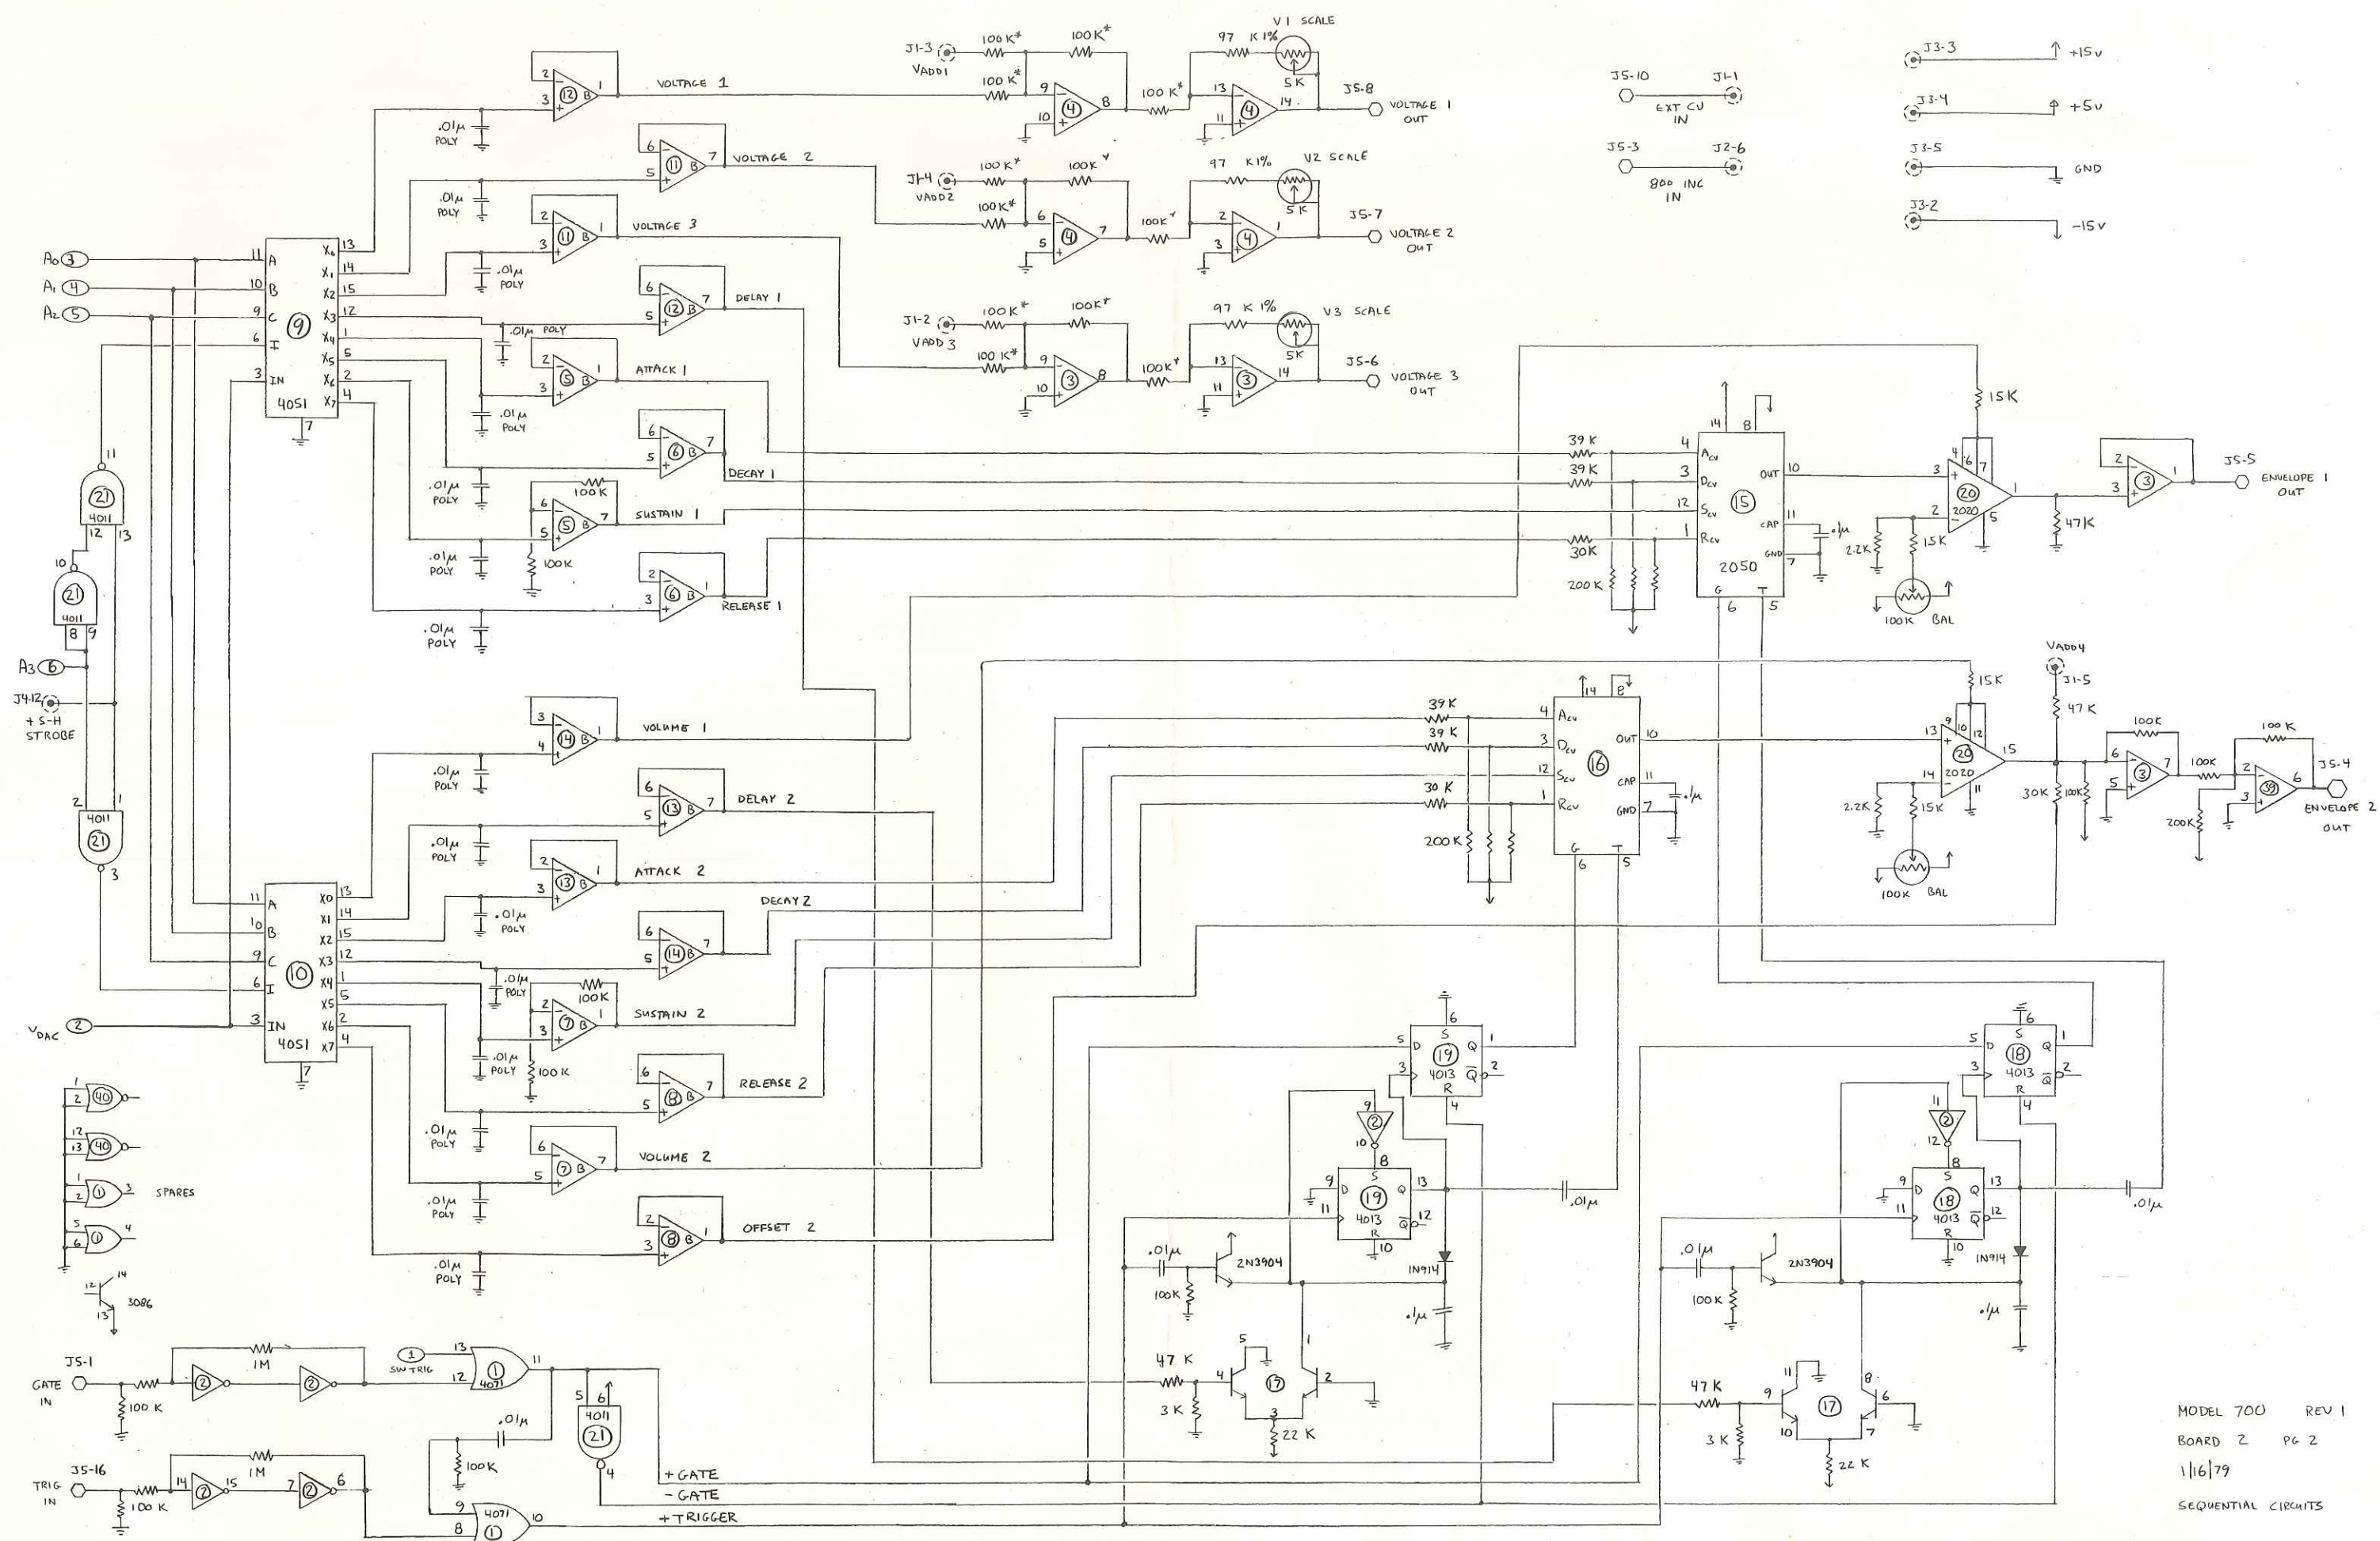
VOLTAGE 1
VOLTAGE 2
VOLTAGE 3
DELAY 1
ATTACK 1
DECAY 1
SUSTAIN 1
RELEASE 1
J1-3 VADD1
100K* 100K* 100K* 100K*
97 K 1% V1 SCALE 5K
J5-8 VOLTAGE 1 OUT
J1-4 VADD2
97 K1% V2 SCALE 5K
J5-7 VOLTAGE 2 OUT
J1-2 VADD 3
97 K 1% V3 SCALE 5K
J5-6 VOLTAGE 3 OUT
J5-10 J1-1 EXT CV IN
J5-3 J2-6 800 INC IN
J3-3 +15v
J3-4 +5v
J3-5 GND
J3-2 -15v
A0 3
A1 4
A2 5
A3 6
J4-12 + S-H STROBE
4051
4011
.01μ POLY
100K
39 K 39 K 30K 200 K
2050
15K
2020
47K
2.2K 15K
100K BAL
J5-5 ENVELOPE 1 OUT
VOLUME 1
DELAY 2
ATTACK 2
DECAY 2
SUSTAIN 2
RELEASE 2
VOLUME 2
OFFSET 2
VDAC 2
VADD4 J1-5 47 K
39K 39 K 30 K 200K
100K 100K 100 K
30K 200K
J5-4 ENVELOPE 2 OUT
SPARES
3086
4013
2N3904
IN914
.01μ .1μ
47 K 3 K 22 K
J5-1 GATE IN 100 K 1M
SW TRIG
4071
J5-16 TRIG IN 100 K 1M
+GATE
- GATE
+ TRIGGER
MODEL 700 REV 1
BOARD 2 PG 2
1|16|79
SEQUENTIAL CIRCUITS